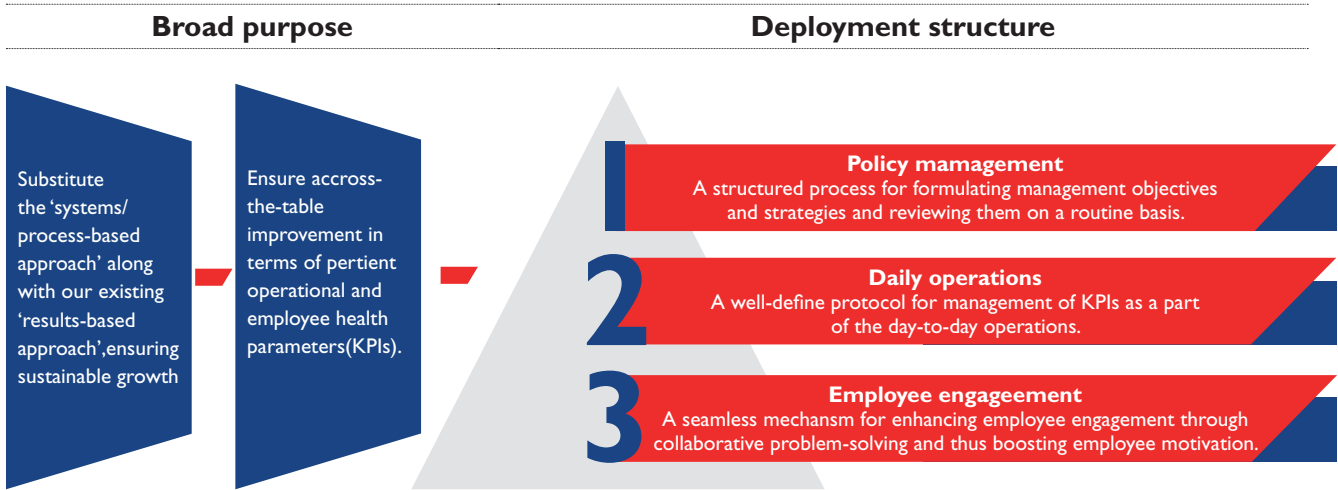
Broad purpose

Deployment structure

Substitute the 'systems/ process-based approach' along with our existing 'results-based approach',ensuring sustainable growth

Ensure accross-the-table improvement in terms of pertient operational and employee health parameters(KPIs).

1
Policy mamagement
A structured process for formulating management objectives and strategies and reviewing them on a routine basis.

2
Daily operations
A well-define protocol for management of KPIs as a part of the day-to-day operations.

3
Employee engageement
A seamless mechansm for enhancing employee engagement through collaborative problem-solving and thus boosting employee motivation.